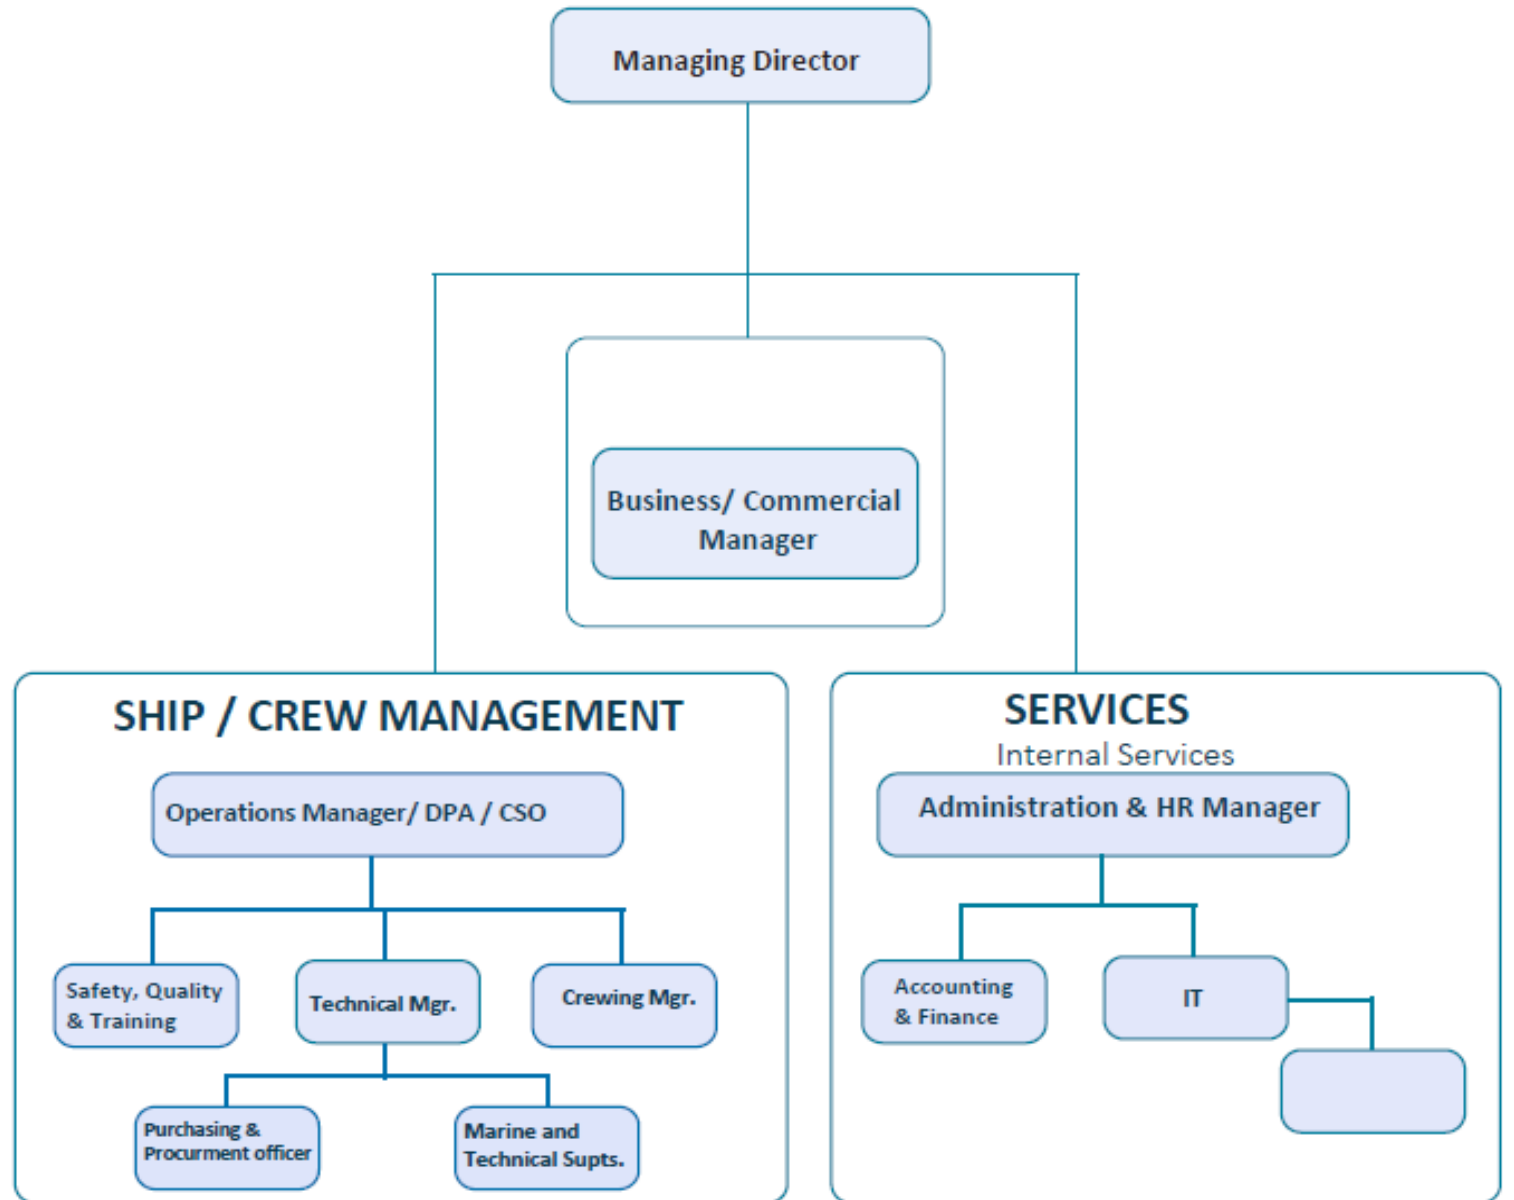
Managing Director

Business/ Commercial Manager

SHIP / CREW MANAGEMENT

Operations Manager/ DPA / CSO

Safety, Quality & Training

Technical Mgr.

Crewing Mgr.

Purchasing & Procurment officer

Marine and Technical Supts.

SERVICES

Internal Services

Administration & HR Manager

Accounting & Finance

IT